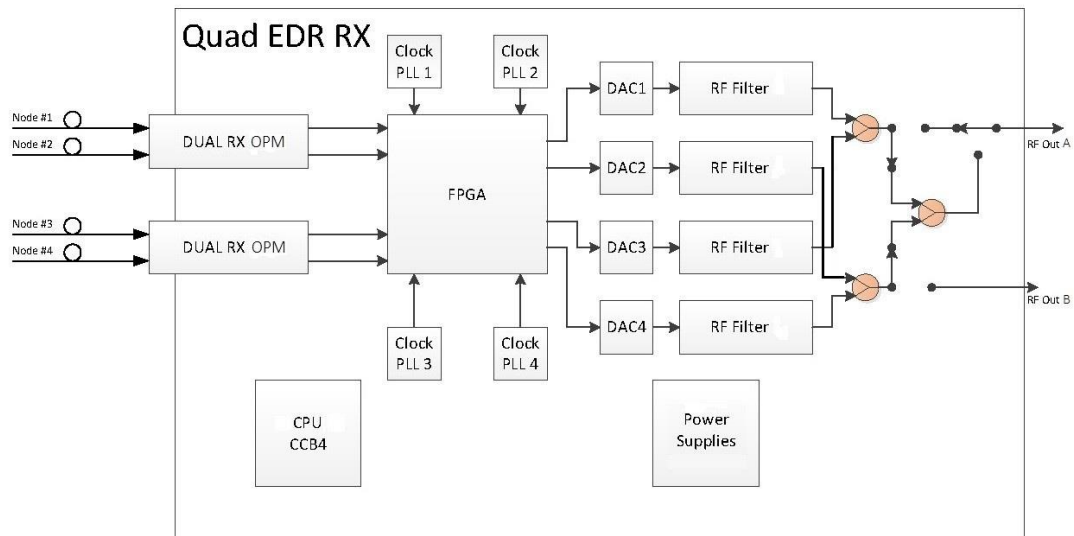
Quad EDR RX

Clock PLL 1

Clock PLL 2

Node #1

Node #2

DUAL RX OPM

Node #3

Node #4

DUAL RX OPM

FPGA

DAC1

RF Filter

DAC2

RF Filter

DAC3

RF Filter

DAC4

RF Filter

RF Out A

RF Out B

Clock PLL 3

Clock PLL 4

CPU CCB4

Power Supplies